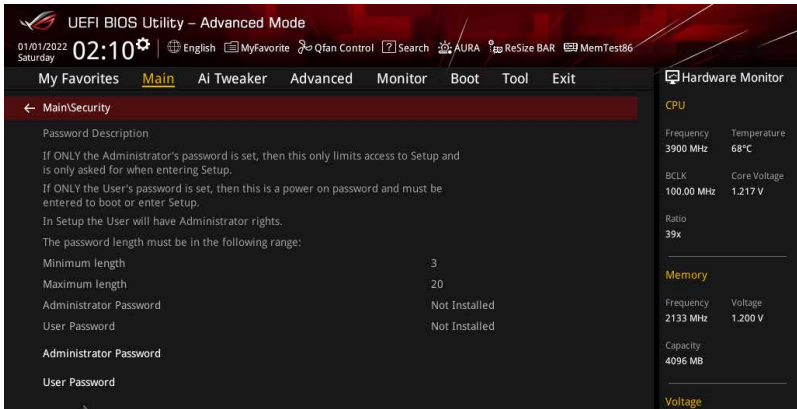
UEFI BIOS Utility – Advanced Mode

01/01/2022 Saturday 02:10 English MyFavorite Qfan Control Search AURA ReSize BAR MemTest86

My Favorites Main Ai Tweaker Advanced Monitor Boot Tool Exit

Hardware Monitor

← Main\Security

Password Description

If ONLY the Administrator's password is set, then this only limits access to Setup and is only asked for when entering Setup.

If ONLY the User's password is set, then this is a power on password and must be entered to boot or enter Setup.

In Setup the User will have Administrator rights.

The password length must be in the following range:

| | |
|---|---|
| Minimum length | 3 |
| Maximum length | 20 |
| Administrator Password | Not Installed |
| User Password | Not Installed |

Administrator Password

User Password

CPU

Frequency 3900 MHz
Temperature 68°C

BCLK 100.00 MHz
Core Voltage 1.217 V

Ratio 39x

Memory

Frequency 2133 MHz
Voltage 1.200 V

Capacity 4096 MB

Voltage